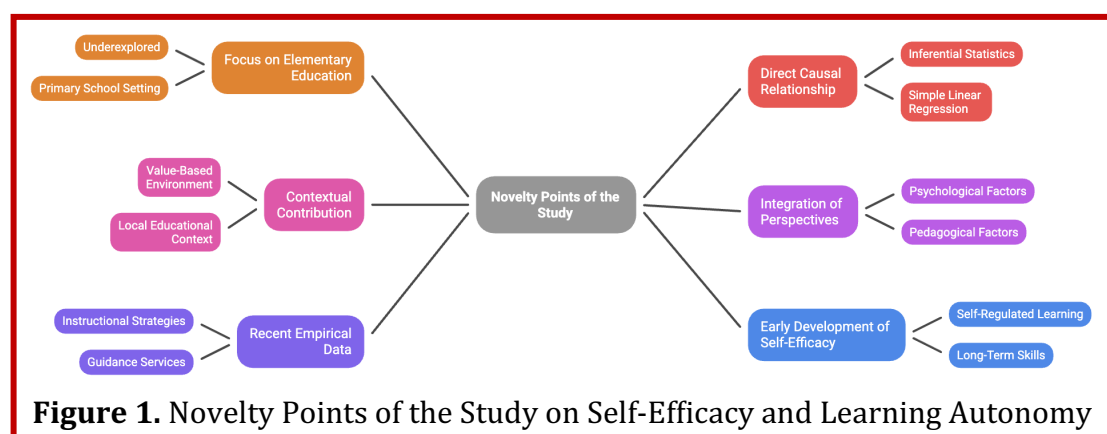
Novelty Points of the Study

Focus on Elementary Education

Underexplored

Primary School Setting

Contextual Contribution

Value-Based Environment

Local Educational Context

Recent Empirical Data

Instructional Strategies

Guidance Services

Direct Causal Relationship

Inferential Statistics

Simple Linear Regression

Integration of Perspectives

Psychological Factors

Pedagogical Factors

Early Development of Self-Efficacy

Self-Regulated Learning

Long-Term Skills

**Figure 1.** Novelty Points of the Study on Self-Efficacy and Learning Autonomy